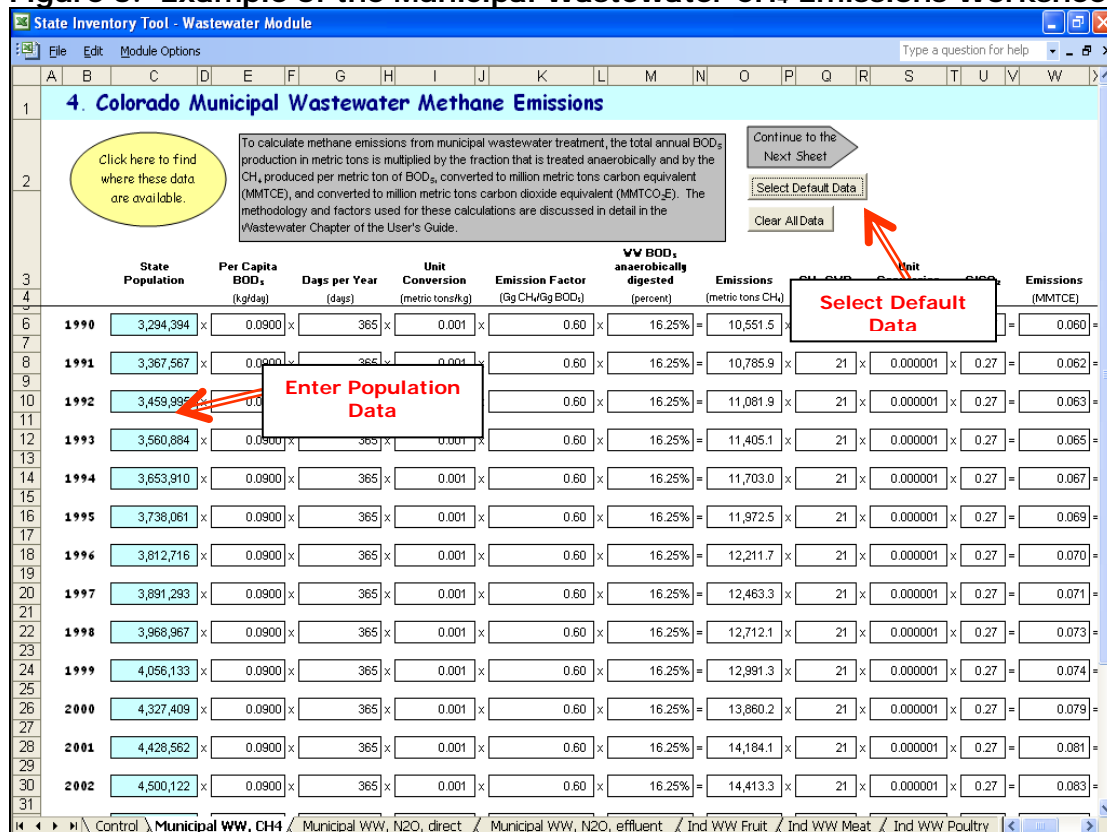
State Inventory Tool - Wastewater Module

File Edit Module Options

Type a question for help

4. Colorado Municipal Wastewater Methane Emissions

Click here to find where these data are available.

To calculate methane emissions from municipal wastewater treatment, the total annual $BOD_5$ production in metric tons is multiplied by the fraction that is treated anaerobically and by the $CH_4$ produced per metric ton of $BOD_5$, converted to million metric tons carbon equivalent (MMTCE), and converted to million metric tons carbon dioxide equivalent ($MMTCO_2E$). The methodology and factors used for these calculations are discussed in detail in the Wastewater Chapter of the User's Guide.

Continue to the Next Sheet

Select Default Data

Clear All Data

Select Default Data

Enter Population Data

| | State Population | | Per Capita $BOD_5$ (kg/day) | | Days per Year (days) | | Unit Conversion (metric tons/kg) | | Emission Factor (Gg $CH_4$/Gg $BOD_5$) | | WW $BOD_5$ anaerobically digested (percent) | | Emissions (metric tons $CH_4$) | | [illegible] | | Unit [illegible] | | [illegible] | | Emissions (MMTCE) |
|---|---|---|---|---|---|---|---|---|---|---|---|---|---|---|---|---|---|---|---|---|---|
| 1990 | 3,294,394 | x | 0.0900 | x | 365 | x | 0.001 | x | 0.60 | x | 16.25% | = | 10,551.5 | | | | | | | = | 0.060 |
| 1991 | 3,367,567 | x | 0.0900 | x | 365 | x | 0.001 | x | 0.60 | x | 16.25% | = | 10,785.9 | x | 21 | x | 0.000001 | x | 0.27 | = | 0.062 |
| 1992 | 3,459,995 | x | 0.0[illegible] | | | | | | 0.60 | x | 16.25% | = | 11,081.9 | x | 21 | x | 0.000001 | x | 0.27 | = | 0.063 |
| 1993 | 3,560,884 | x | 0.0900 | x | 365 | x | 0.001 | x | 0.60 | x | 16.25% | = | 11,405.1 | x | 21 | x | 0.000001 | x | 0.27 | = | 0.065 |
| 1994 | 3,653,910 | x | 0.0900 | x | 365 | x | 0.001 | x | 0.60 | x | 16.25% | = | 11,703.0 | x | 21 | x | 0.000001 | x | 0.27 | = | 0.067 |
| 1995 | 3,738,061 | x | 0.0900 | x | 365 | x | 0.001 | x | 0.60 | x | 16.25% | = | 11,972.5 | x | 21 | x | 0.000001 | x | 0.27 | = | 0.069 |
| 1996 | 3,812,716 | x | 0.0900 | x | 365 | x | 0.001 | x | 0.60 | x | 16.25% | = | 12,211.7 | x | 21 | x | 0.000001 | x | 0.27 | = | 0.070 |
| 1997 | 3,891,293 | x | 0.0900 | x | 365 | x | 0.001 | x | 0.60 | x | 16.25% | = | 12,463.3 | x | 21 | x | 0.000001 | x | 0.27 | = | 0.071 |
| 1998 | 3,968,967 | x | 0.0900 | x | 365 | x | 0.001 | x | 0.60 | x | 16.25% | = | 12,712.1 | x | 21 | x | 0.000001 | x | 0.27 | = | 0.073 |
| 1999 | 4,056,133 | x | 0.0900 | x | 365 | x | 0.001 | x | 0.60 | x | 16.25% | = | 12,991.3 | x | 21 | x | 0.000001 | x | 0.27 | = | 0.074 |
| 2000 | 4,327,409 | x | 0.0900 | x | 365 | x | 0.001 | x | 0.60 | x | 16.25% | = | 13,860.2 | x | 21 | x | 0.000001 | x | 0.27 | = | 0.079 |
| 2001 | 4,428,562 | x | 0.0900 | x | 365 | x | 0.001 | x | 0.60 | x | 16.25% | = | 14,184.1 | x | 21 | x | 0.000001 | x | 0.27 | = | 0.081 |
| 2002 | 4,500,122 | x | 0.0900 | x | 365 | x | 0.001 | x | 0.60 | x | 16.25% | = | 14,413.3 | x | 21 | x | 0.000001 | x | 0.27 | = | 0.083 |

Control | Municipal WW, CH4 | Municipal WW, N2O, direct | Municipal WW, N2O, effluent | Ind WW Fruit | Ind WW Meat | Ind WW Poultry